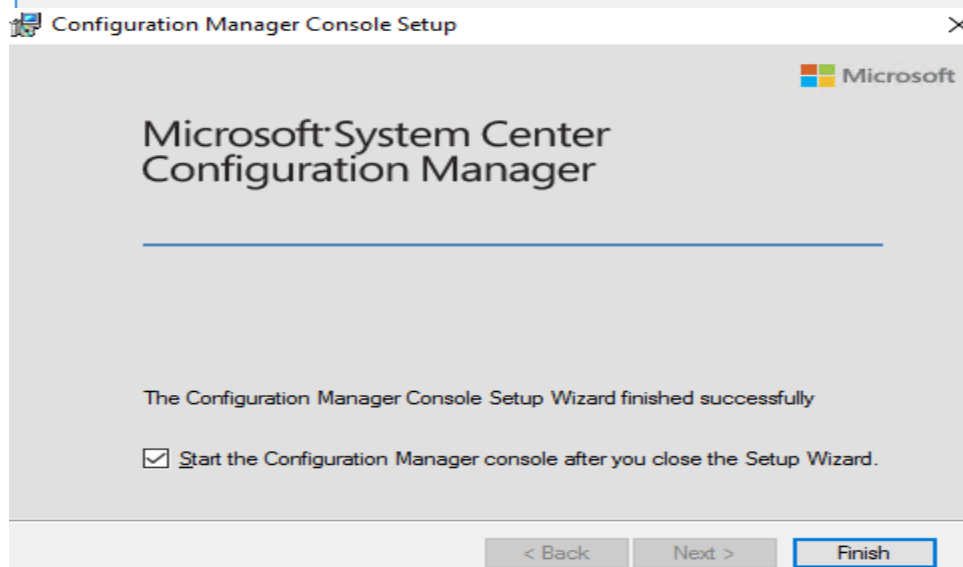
Configuration Manager Console Setup

Microsoft

Microsoft System Center
Configuration Manager

The Configuration Manager Console Setup Wizard finished successfully

Start the Configuration Manager console after you close the Setup Wizard.

< Back
Next >
Finish